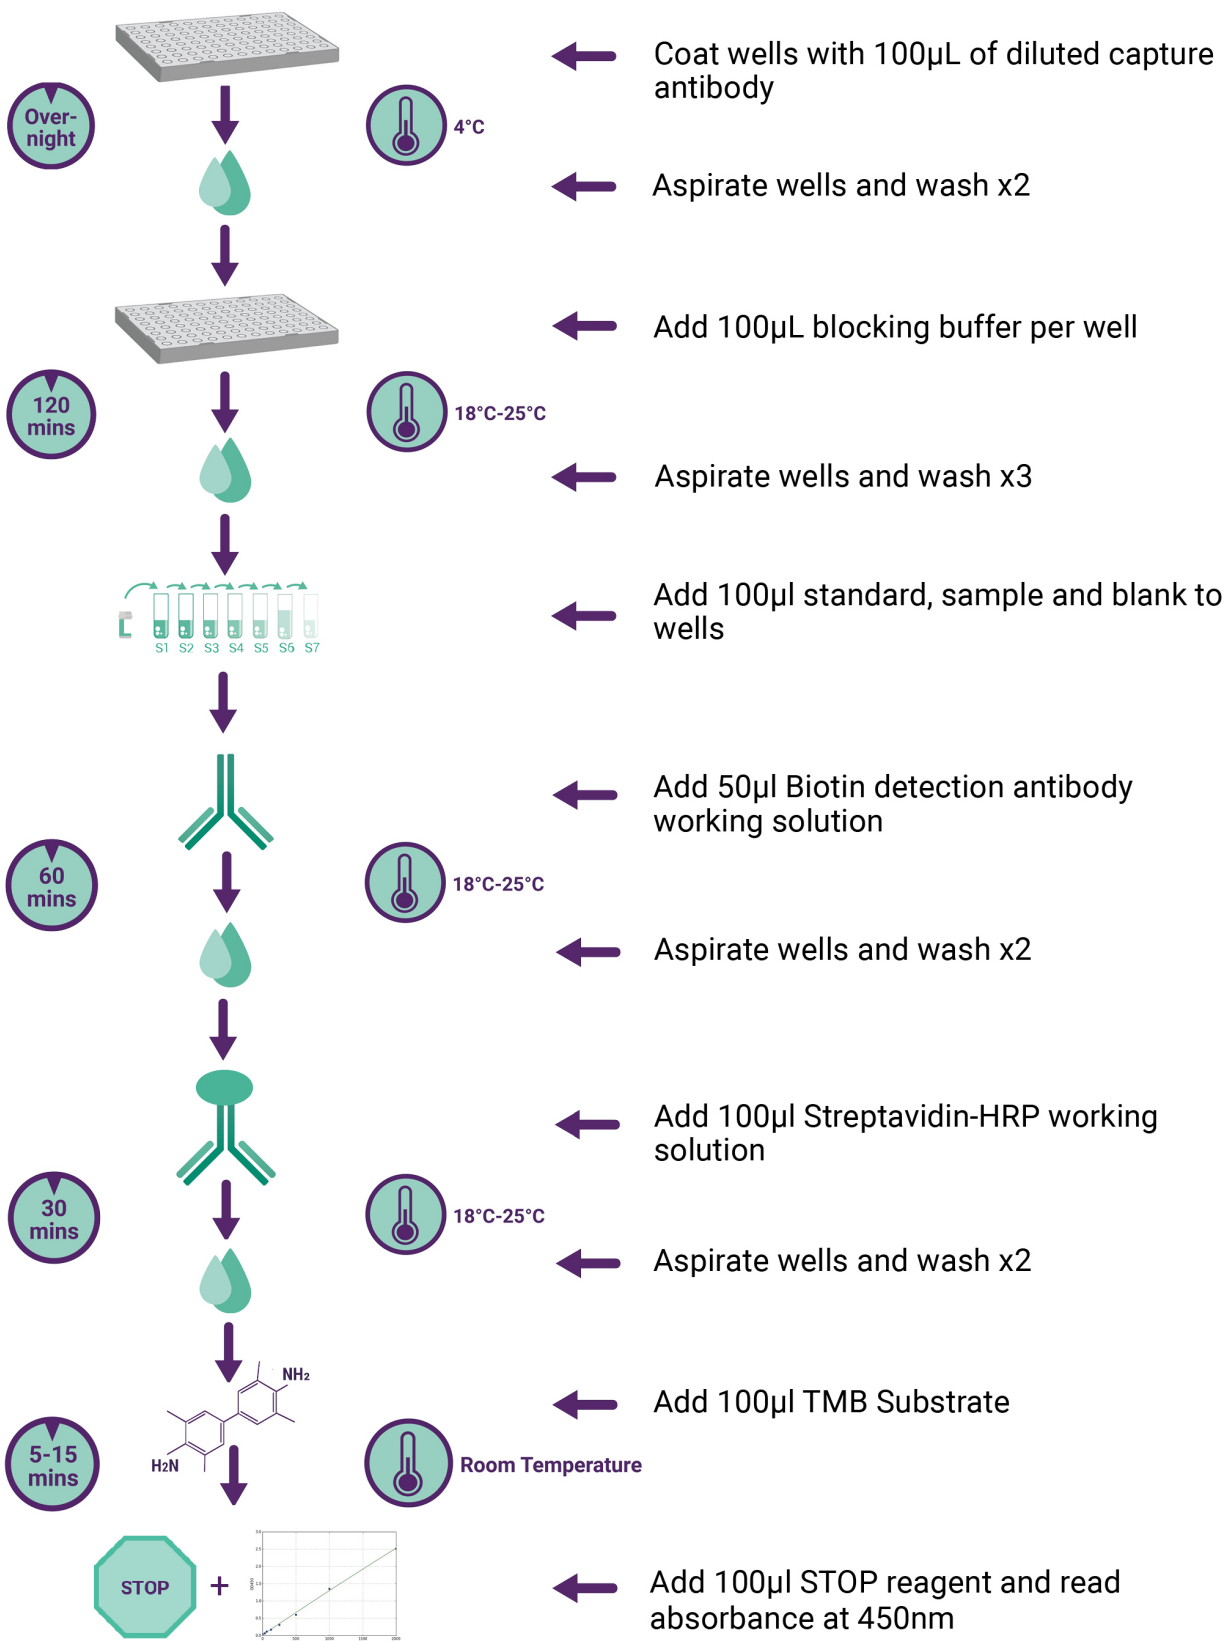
Over-night

4°C

Coat wells with 100µL of diluted capture antibody

Aspirate wells and wash x2

Add 100µL blocking buffer per well

120 mins

18°C-25°C

Aspirate wells and wash x3

S1 S2 S3 S4 S5 S6 S7

Add 100µl standard, sample and blank to wells

Add 50µl Biotin detection antibody working solution

60 mins

18°C-25°C

Aspirate wells and wash x2

Add 100µl Streptavidin-HRP working solution

30 mins

18°C-25°C

Aspirate wells and wash x2

$NH_2$

$H_2N$

Add 100µl TMB Substrate

5-15 mins

Room Temperature

STOP +

Add 100µl STOP reagent and read absorbance at 450nm